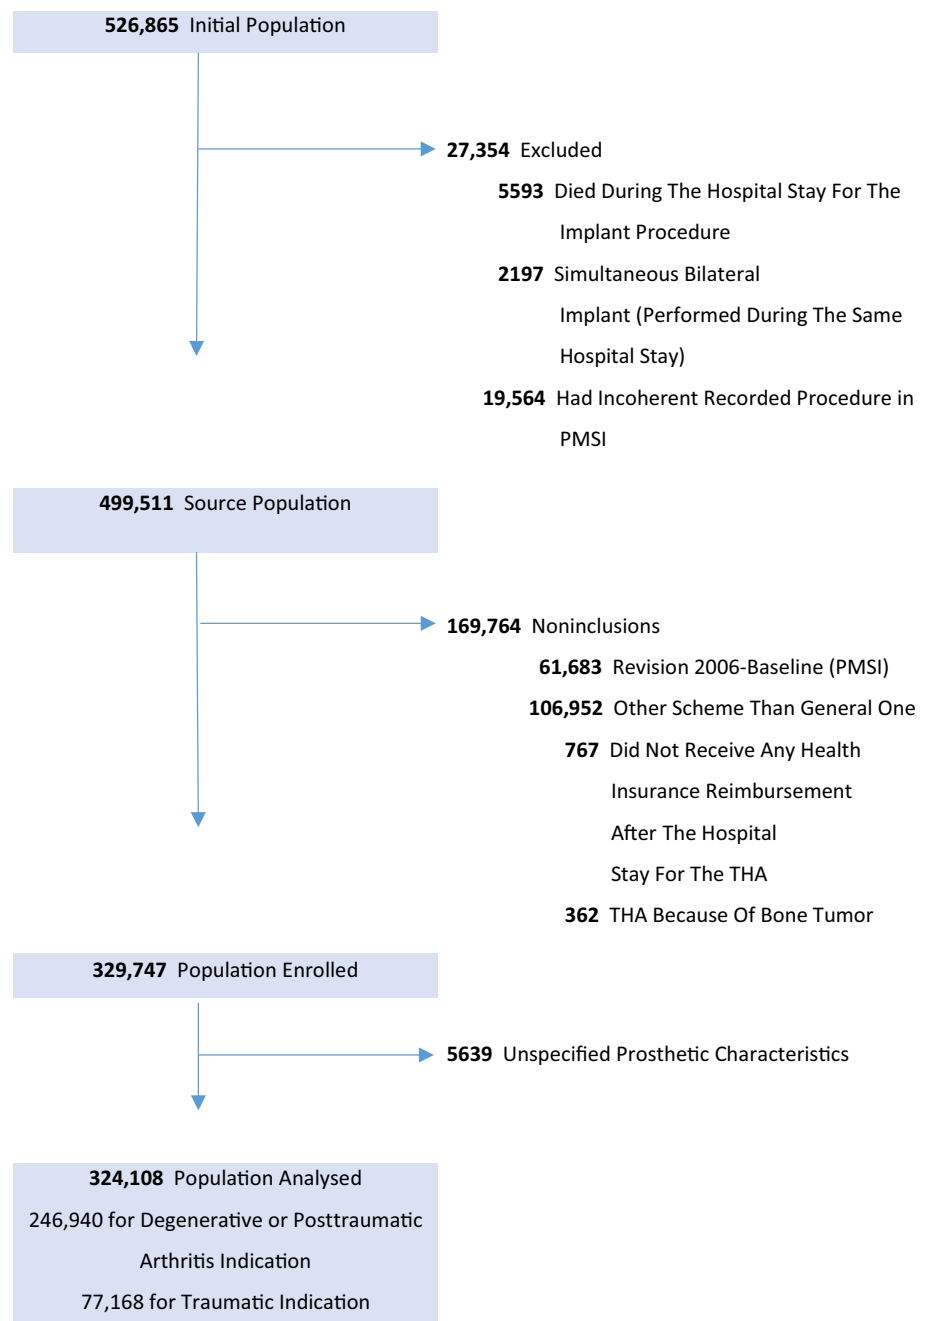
526,865 Initial Population

27,354 Excluded

5593 Died During The Hospital Stay For The Implant Procedure

2197 Simultaneous Bilateral Implant (Performed During The Same Hospital Stay)

19,564 Had Incoherent Recorded Procedure in PMSI

499,511 Source Population

169,764 Noninclusions

61,683 Revision 2006-Baseline (PMSI)

106,952 Other Scheme Than General One

767 Did Not Receive Any Health Insurance Reimbursement After The Hospital Stay For The THA

362 THA Because Of Bone Tumor

329,747 Population Enrolled

5639 Unspecified Prosthetic Characteristics

324,108 Population Analysed

246,940 for Degenerative or Posttraumatic Arthritis Indication

77,168 for Traumatic Indication